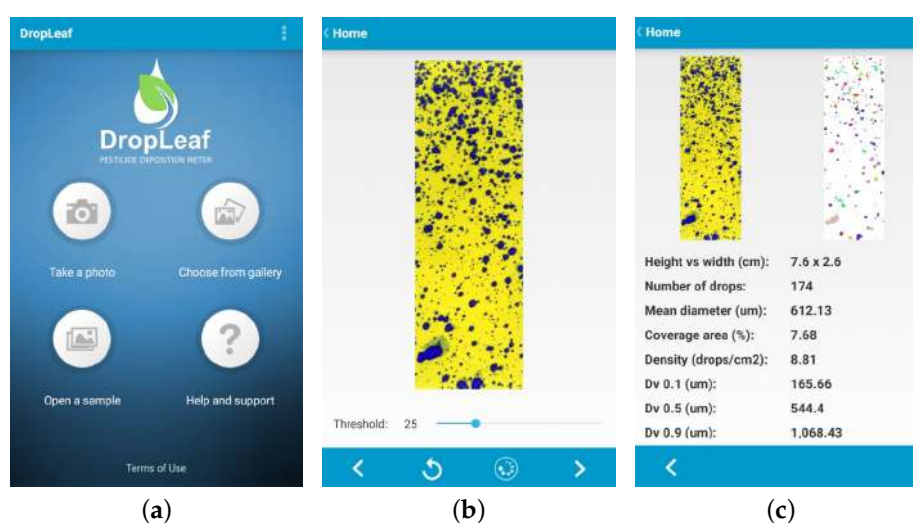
DropLeaf

DropLeaf
PESTICIDE DEPOSITION METER

Take a photo

Choose from gallery

Open a sample

Help and support

Terms of Use

(a)

‹ Home

Threshold: 25

(b)

‹ Home

| | |
|---|---|
| Height vs width (cm): | 7.6 x 2.6 |
| Number of drops: | 174 |
| Mean diameter (um): | 612.13 |
| Coverage area (%): | 7.68 |
| Density (drops/cm2): | 8.81 |
| Dv 0.1 (um): | 165.66 |
| Dv 0.5 (um): | 544.4 |
| Dv 0.9 (um): | 1,068.43 |

(c)